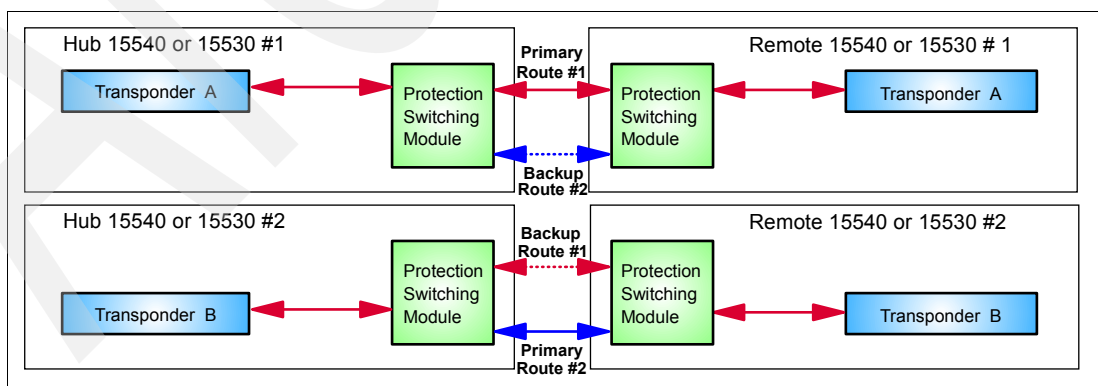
Hub 15540 or 15530 #1

Transponder A

Protection Switching Module

Primary Route #1

Backup Route #2

Remote 15540 or 15530 # 1

Protection Switching Module

Transponder A

Hub 15540 or 15530 #2

Transponder B

Protection Switching Module

Backup Route #1

Primary Route #2

Remote 15540 or 15530 #2

Protection Switching Module

Transponder B